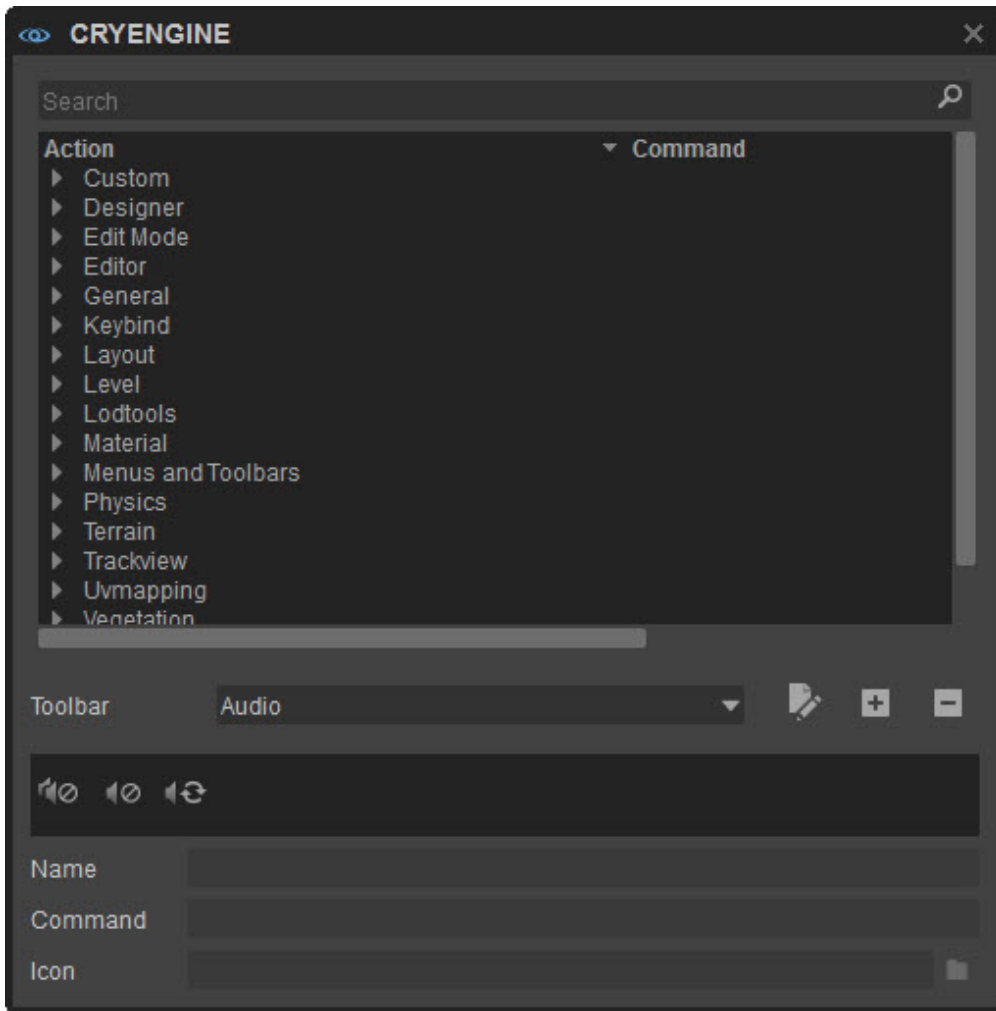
CRYENGINE

Search

| Action | Command |
|---|---|
| Custom | |
| Designer | |
| Edit Mode | |
| Editor | |
| General | |
| Keybind | |
| Layout | |
| Level | |
| Lodtools | |
| Material | |
| Menus and Toolbars | |
| Physics | |
| Terrain | |
| Trackview | |
| Uvmapping | |
| Vegetation | |

Toolbar Audio

Name

Command

Icon